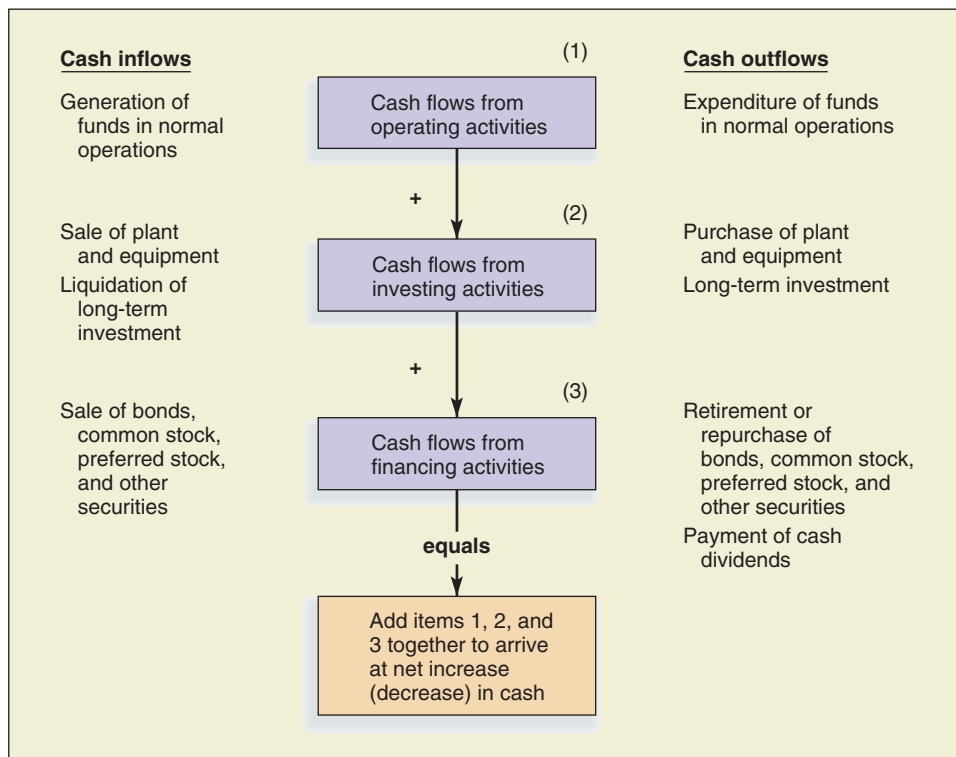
Cash inflows

Generation of funds in normal operations

Sale of plant and equipment

Liquidation of long-term investment

Sale of bonds, common stock, preferred stock, and other securities

(1)

Cash flows from operating activities

+

(2)

Cash flows from investing activities

+

(3)

Cash flows from financing activities

equals

Add items 1, 2, and 3 together to arrive at net increase (decrease) in cash

Cash outflows

Expenditure of funds in normal operations

Purchase of plant and equipment

Long-term investment

Retirement or repurchase of bonds, common stock, preferred stock, and other securities

Payment of cash dividends